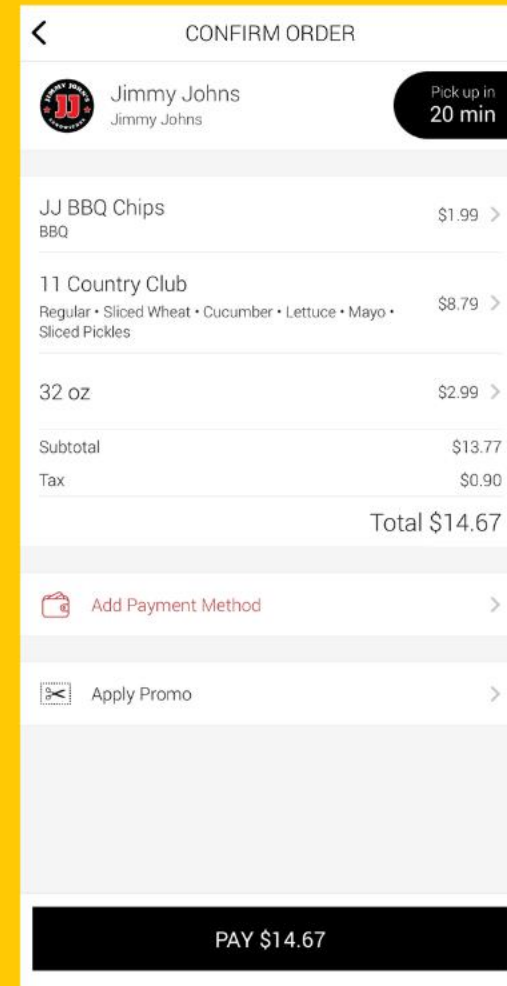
CONFIRM ORDER

JIMMY JOHN'S JJ SANDWICHES

Jimmy Johns
Jimmy Johns

Pick up in
20 min

JJ BBQ Chips
BBQ
$1.99

11 Country Club
Regular • Sliced Wheat • Cucumber • Lettuce • Mayo • Sliced Pickles
$8.79

32 oz
$2.99

Subtotal $13.77
Tax $0.90

Total $14.67

Add Payment Method

Apply Promo

PAY $14.67